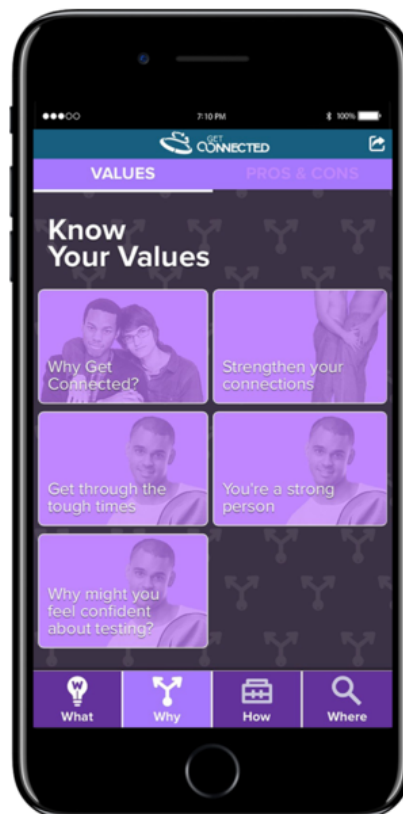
●●●○○ 7:10 PM 100%

GET CONNECTED

VALUES
PROS & CONS

Know Your Values

Why Get Connected?

Strengthen your connections

Get through the tough times

You're a strong person

Why might you feel confident about testing?

What
Why
How
Where